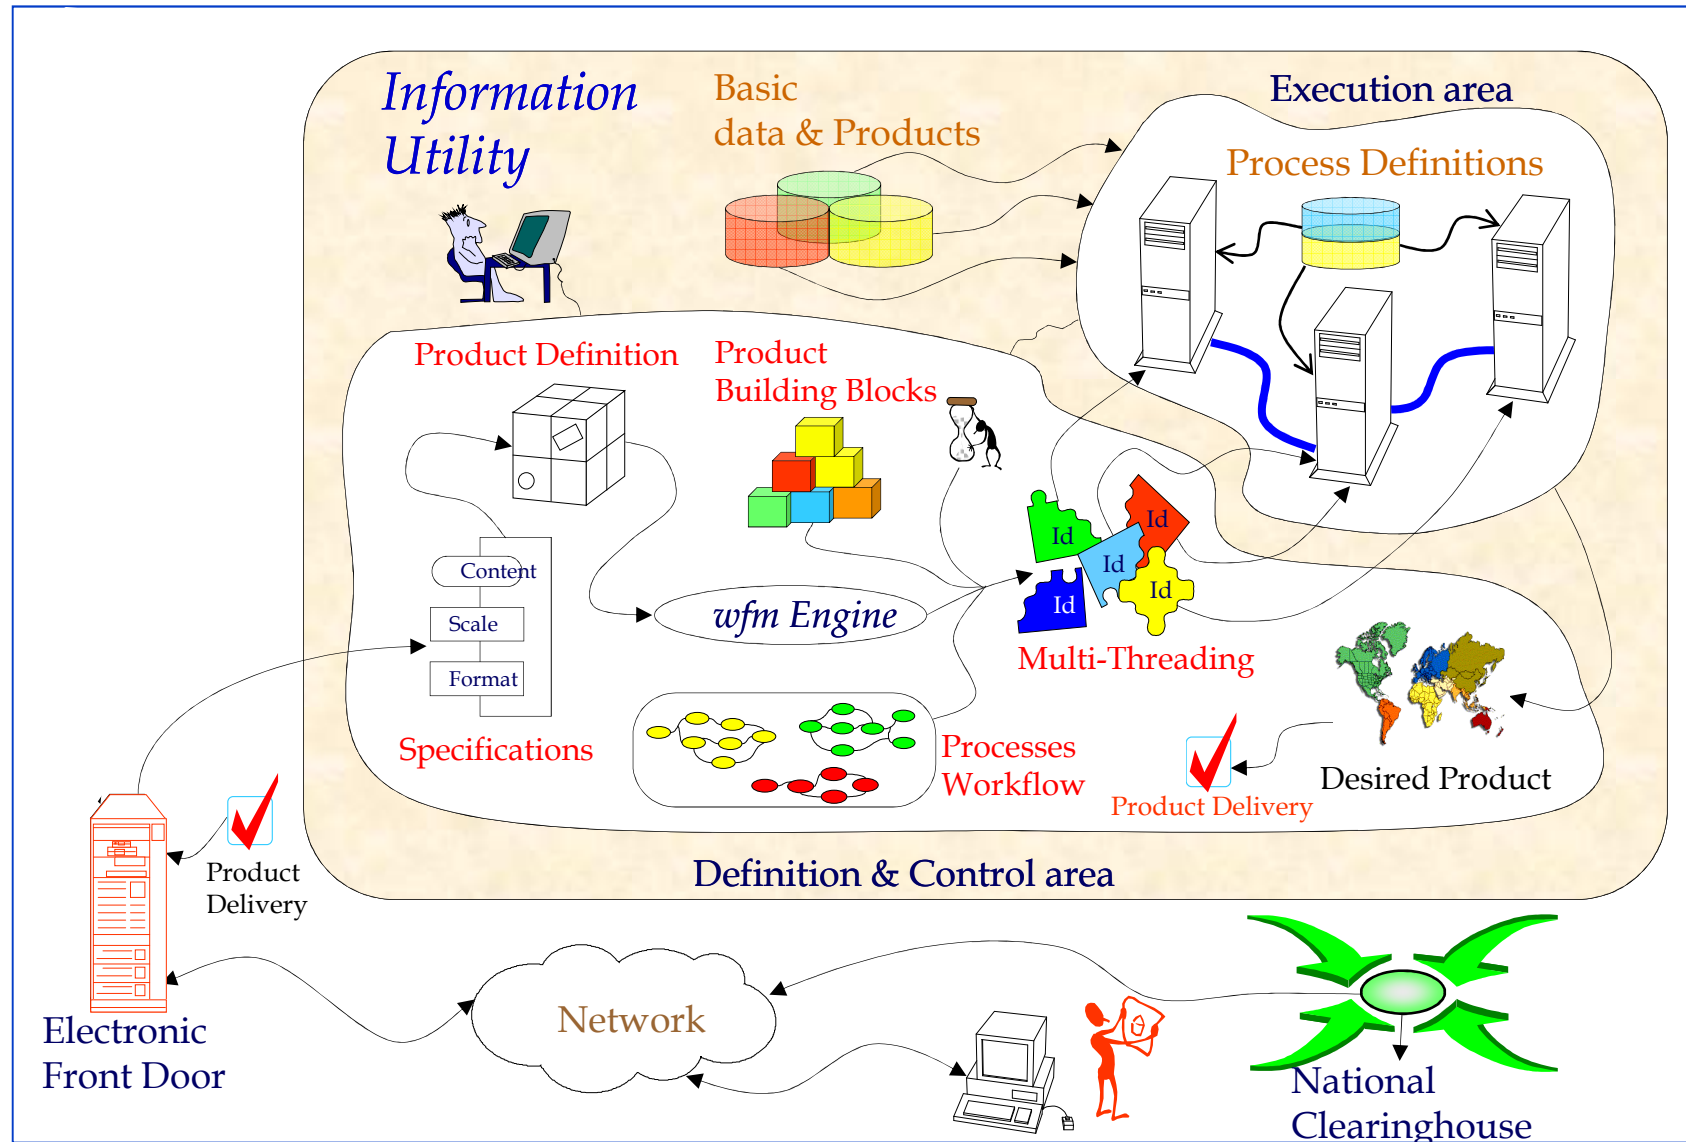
Information Utility

Basic data & Products

Execution area

Process Definitions

Product Definition

Product Building Blocks

Content

Scale

Format

wfm Engine

Id

Id

Id

Id

Multi-Threading

Specifications

Processes Workflow

Desired Product

Product Delivery

Product Delivery

Definition & Control area

Electronic Front Door

Network

National Clearinghouse